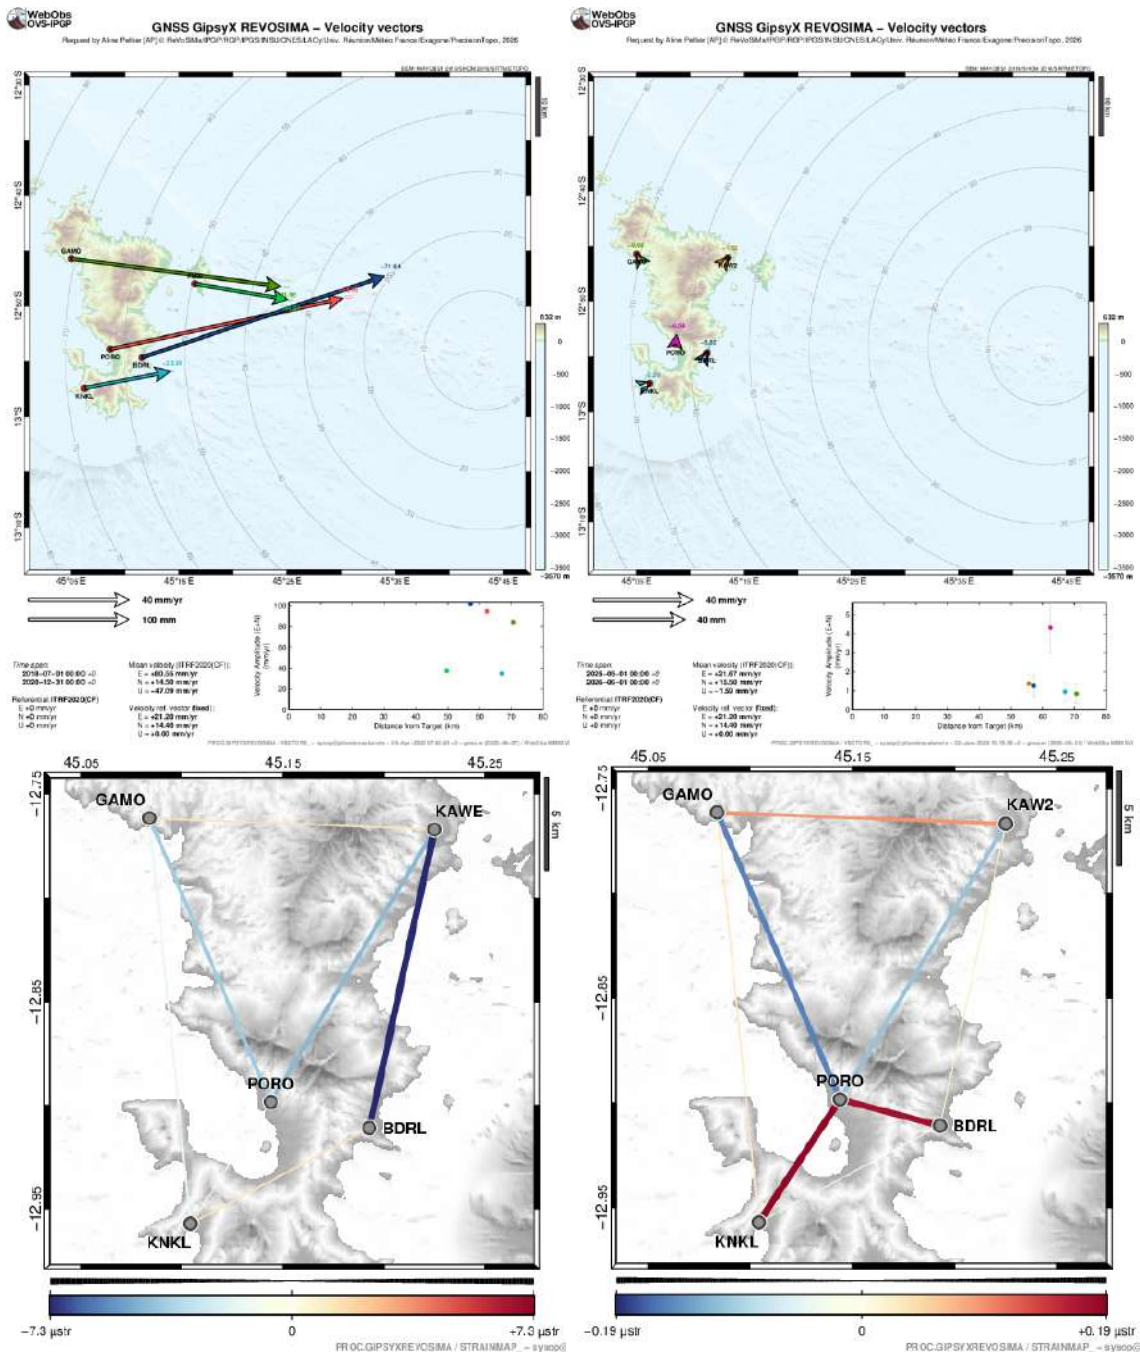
WebObs
OVS-IPGP

GNSS GipsyX REVOSIMA – Velocity vectors

Request by Aline Peltier [AP] © ReVoSiMa/IPGP/RGP/IPGS/INSU/CNES/LACy/Univ. Réunion/Météo France/Exagone/PrecisionTopo, 2026

12°30'S
12°40'S
12°50'S
13°S
13°10'S

GAMO
PORO
BDRL
KNKL
-71.64

632 m
0
-500
-1000
-1500
-2000
-2500
-3000
-3500
-3570 m

45°05'E 45°15'E 45°25'E 45°35'E 45°45'E

40 mm/yr
100 mm

Time span:
2019-07-01 00:00 +0
2020-12-31 00:00 +0

Mean velocity (ITRF2020(CF)):
E = +80.55 mm/yr
N = +14.50 mm/yr
U = -47.09 mm/yr

Referential: ITRF2020(CF)
E = 0 mm/yr
N = 0 mm/yr
U = 0 mm/yr

Velocity ref. vector fixed:
E = +21.20 mm/yr
N = +14.40 mm/yr
U = +0.00 mm/yr

Velocity Amplitude (E+N) (mm/yr)
0 20 40 60 80 100
0 10 20 30 40 50 60 70 80
Distance from Target (km)

WebObs
OVS-IPGP

GNSS GipsyX REVOSIMA – Velocity vectors

Request by Aline Peltier [AP] © ReVoSiMa/IPGP/RGP/IPGS/INSU/CNES/LACy/Univ. Réunion/Météo France/Exagone/PrecisionTopo, 2026

12°30'S
12°40'S
12°50'S
13°S
13°10'S

GAMO
KAW2
PORO
BDRL
KNKL

632 m
0
-500
-1000
-1500
-2000
-2500
-3000
-3500
-3570 m

45°05'E 45°15'E 45°25'E 45°35'E 45°45'E

40 mm/yr
40 mm

Time span:
2025-05-01 00:00 +0
2026-05-01 00:00 +0

Mean velocity (ITRF2020(CF)):
E = +21.67 mm/yr
N = +13.50 mm/yr
U = -1.50 mm/yr

Referential: ITRF2020(CF)
E = 0 mm/yr
N = 0 mm/yr
U = 0 mm/yr

Velocity ref. vector fixed:
E = +21.20 mm/yr
N = +14.40 mm/yr
U = +0.00 mm/yr

Velocity Amplitude (E+N) (mm/yr)
0 1 2 3 4 5
0 10 20 30 40 50 60 70 80
Distance from Target (km)

45.05 45.15 45.25
-12.75
-12.85
-12.95
5 km
GAMO
KAWE
PORO
BDRL
KNKL
-7.3 µstr
0
+7.3 µstr
PROC.GIPSYXREVOSIMA / STRAINMAP_ - sysop@

45.05 45.15 45.25
-12.75
-12.85
-12.95
5 km
GAMO
KAW2
PORO
BDRL
KNKL
-0.19 µstr
0
+0.19 µstr
PROC.GIPSYXREVOSIMA / STRAINMAP_ - sysop@